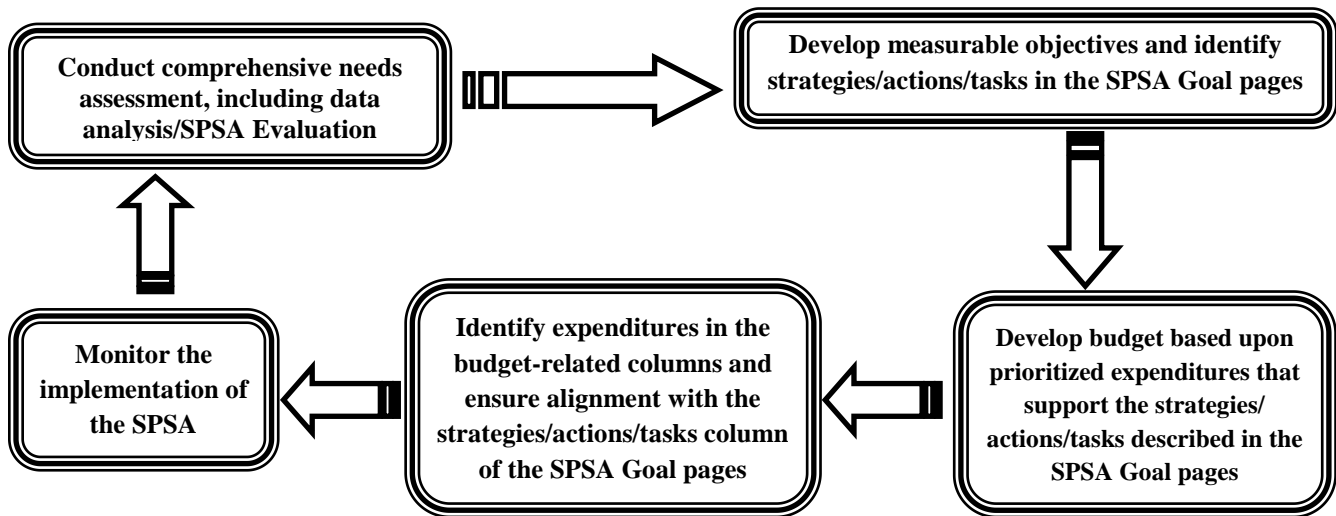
Conduct comprehensive needs assessment, including data analysis/SPSA Evaluation

Develop measurable objectives and identify strategies/actions/tasks in the SPSA Goal pages

Develop budget based upon prioritized expenditures that support the strategies/ actions/tasks described in the SPSA Goal pages

Identify expenditures in the budget-related columns and ensure alignment with the strategies/actions/tasks column of the SPSA Goal pages

Monitor the implementation of the SPSA